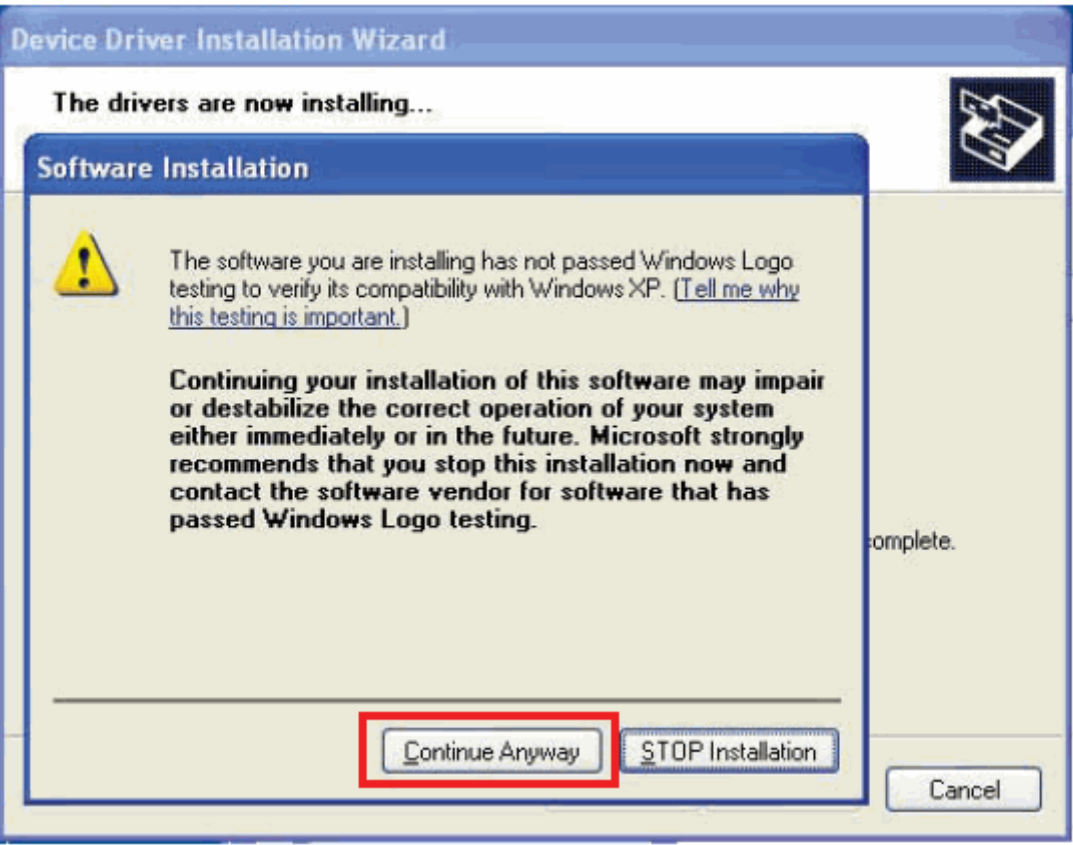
Device Driver Installation Wizard

The drivers are now installing...

Software Installation

The software you are installing has not passed Windows Logo testing to verify its compatibility with Windows XP. (Tell me why this testing is important.)

Continuing your installation of this software may impair or destabilize the correct operation of your system either immediately or in the future. Microsoft strongly recommends that you stop this installation now and contact the software vendor for software that has passed Windows Logo testing.

omplete.

Continue Anyway

STOP Installation

Cancel